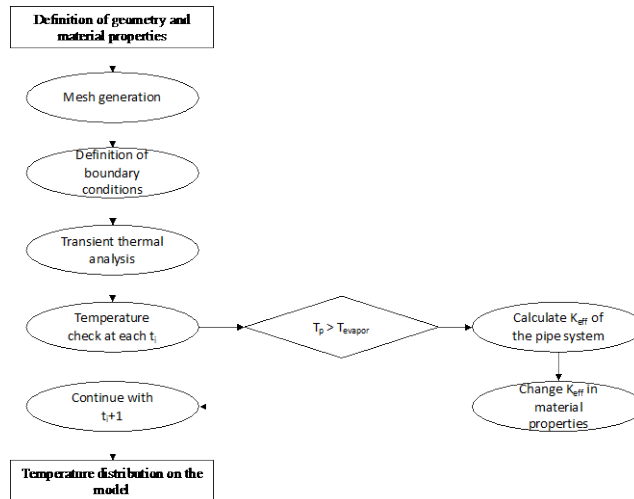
Definition of geometry and material properties

Mesh generation

Definition of boundary conditions

Transient thermal analysis

Temperature check at each $t_i$

$T_p > T_{evapor}$

Calculate $K_{eff}$ of the pipe system

Change $K_{eff}$ in material properties

Continue with $t_i$+1

Temperature distribution on the model